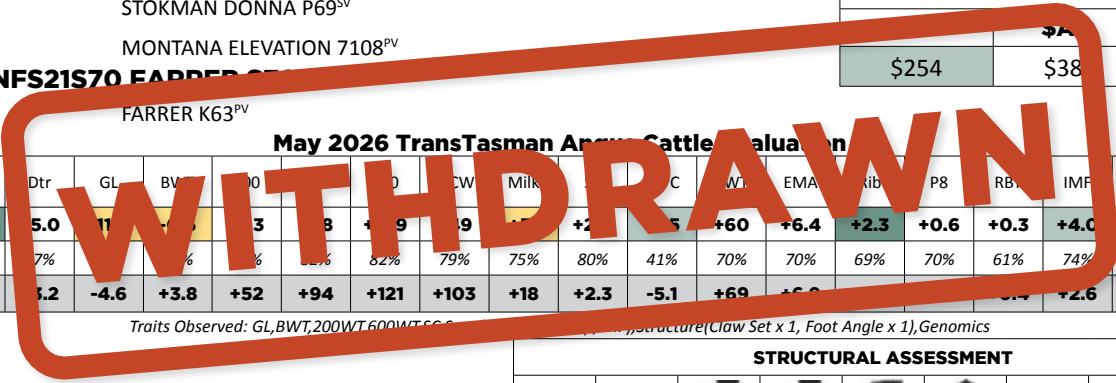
STOKMAN DONNA P69$^{SV}$

MONTANA ELEVATION 7108$^{PV}$

NFS21S70 FARRER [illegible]

FARRER K63$^{PV}$

$A

| $254 | $38 |
|---|---|

May 2026 TransTasman Angus Cattle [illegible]aluation

| Dtr | GL | BW | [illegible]00 | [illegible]0 | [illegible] | CW | Milk | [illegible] | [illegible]C | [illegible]WT | EMA | Rib | P8 | RBY | IMF |
|---|---|---|---|---|---|---|---|---|---|---|---|---|---|---|---|
| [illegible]5.0 | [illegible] | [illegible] | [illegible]3 | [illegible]8 | +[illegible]9 | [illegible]9 | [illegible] | +2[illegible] | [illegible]5 | +60 | +6.4 | +2.3 | +0.6 | +0.3 | +4.0 |
| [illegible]7% | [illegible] | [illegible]% | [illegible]% | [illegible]2% | 82% | 79% | 75% | 80% | 41% | 70% | 70% | 69% | 70% | 61% | 74% |
| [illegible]3.2 | -4.6 | +3.8 | +52 | +94 | +121 | +103 | +18 | +2.3 | -5.1 | +69 | +6.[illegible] | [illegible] | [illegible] | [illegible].4 | +2.6 |

Traits Observed: GL,BWT,200WT,600WT,SC,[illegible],Structure(Claw Set x 1, Foot Angle x 1),Genomics

WITHDRAWN

STRUCTURAL ASSESSMENT